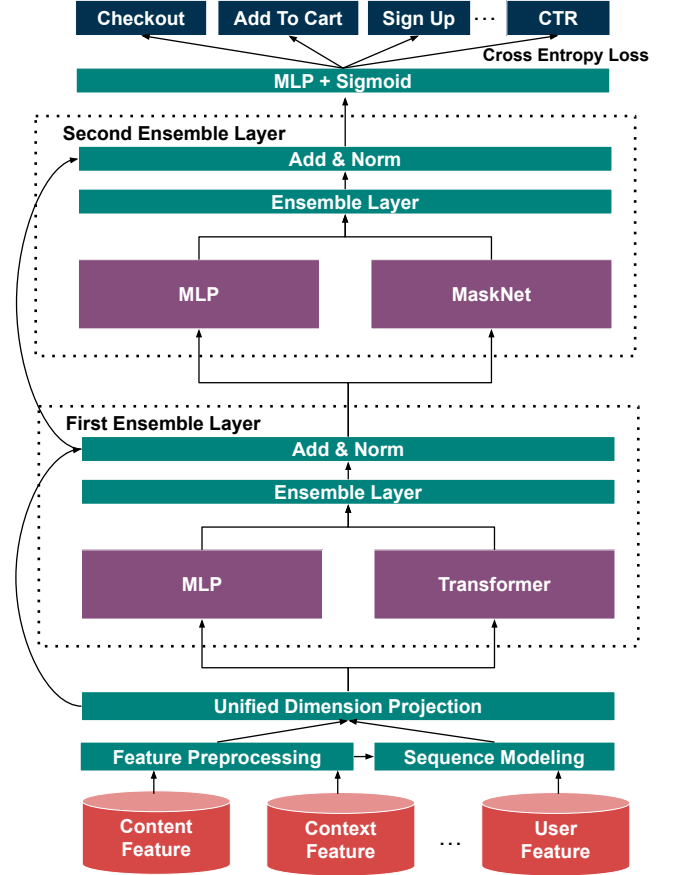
Checkout
Add To Cart
Sign Up
...
CTR
Cross Entropy Loss
MLP + Sigmoid
Second Ensemble Layer
Add & Norm
Ensemble Layer
MLP
MaskNet
First Ensemble Layer
Add & Norm
Ensemble Layer
MLP
Transformer
Unified Dimension Projection
Feature Preprocessing
Sequence Modeling
Content Feature
Context Feature
...
User Feature